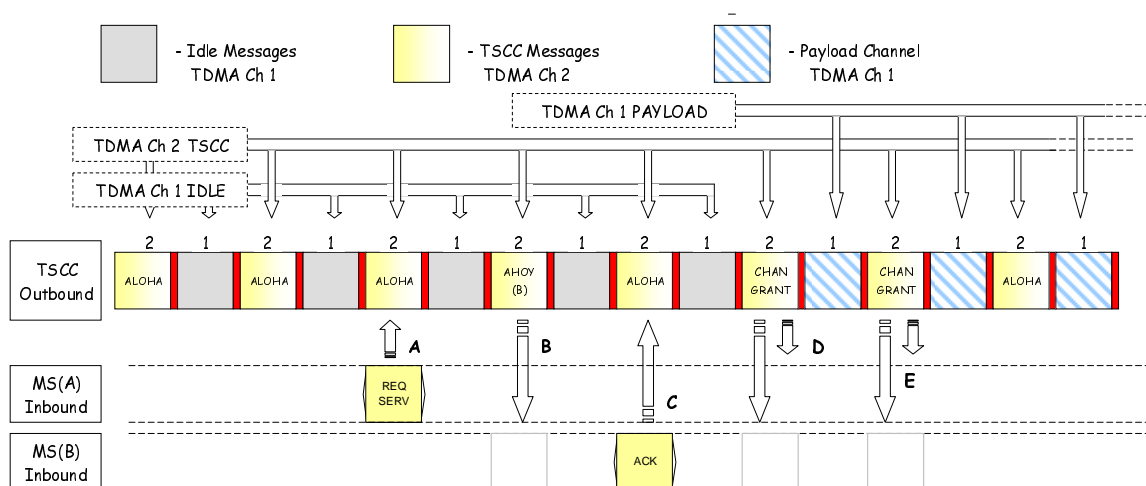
- Idle Messages
TDMA Ch 1

- TSCC Messages
TDMA Ch 2

- Payload Channel
TDMA Ch 1

TDMA Ch 1 PAYLOAD

TDMA Ch 2 TSCC

TDMA Ch 1 IDLE

2 1 2 1 2 1 2 1 2 1 2 1 2 1 2 1

TSCC Outbound

ALOHA

ALOHA

ALOHA

AHOY (B)

ALOHA

CHAN GRANT

CHAN GRANT

ALOHA

A

B

C

D

E

MS(A) Inbound

REQ SERV

MS(B) Inbound

ACK